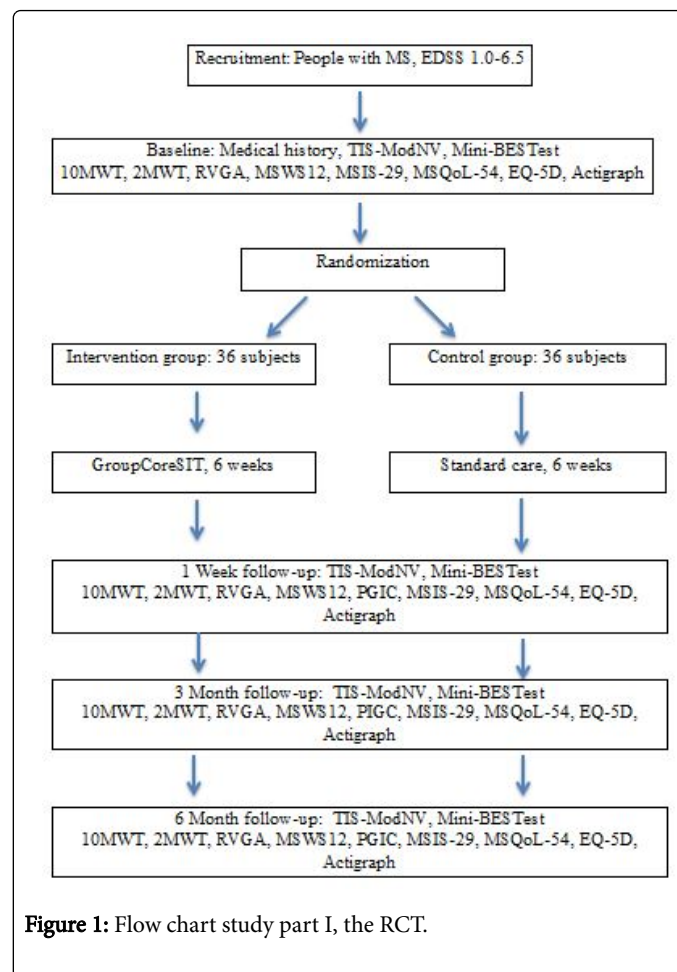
Recruitment: People with MS, EDSS 1.0-6.5

Baseline: Medical history, TIS-ModNV, Mini-BESTest
10MWT, 2MWT, RVGA, MSWS12, MSIS-29, MSQoL-54, EQ-5D, Actigraph

Randomization

Intervention group: 36 subjects

Control group: 36 subjects

GroupCoreSIT, 6 weeks

Standard care, 6 weeks

1 Week follow-up: TIS-ModNV, Mini-BESTest
10MWT, 2MWT, RVGA, MSWS12, PGIC, MSIS-29, MSQoL-54, EQ-5D, Actigraph

3 Month follow-up: TIS-ModNV, Mini-BESTest
10MWT, 2MWT, RVGA, MSWS12, PIGC, MSIS-29, MSQoL-54, EQ-5D, Actigraph

6 Month follow-up: TIS-ModNV, Mini-BESTest
10MWT, 2MWT, RVGA, MSWS12, PGIC, MSIS-29, MSQoL-54, EQ-5D, Actigraph

Figure 1: Flow chart study part I, the RCT.